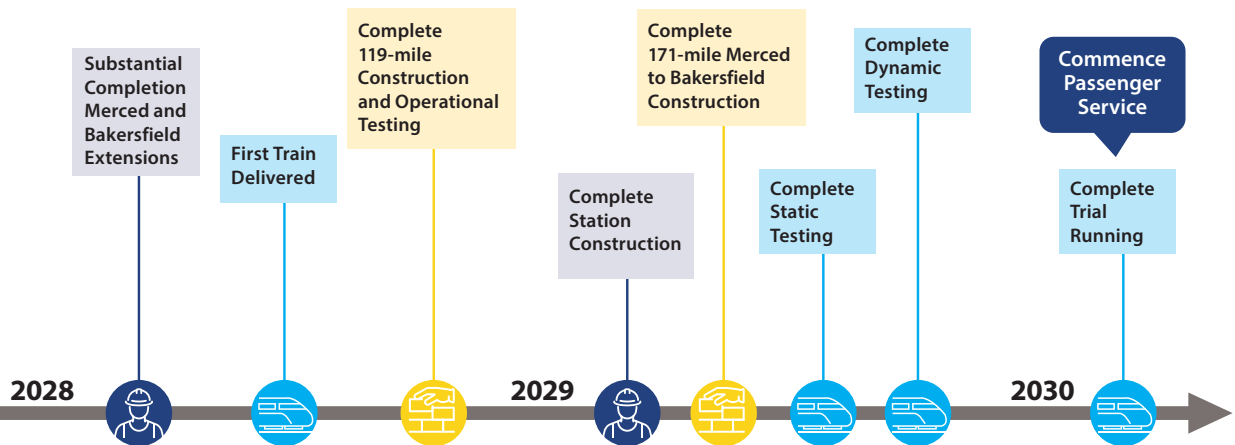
Substantial Completion Merced and Bakersfield Extensions

First Train Delivered

Complete 119-mile Construction and Operational Testing

Complete Station Construction

Complete 171-mile Merced to Bakersfield Construction

Complete Static Testing

Complete Dynamic Testing

Commence Passenger Service

Complete Trial Running

2028

2029

2030